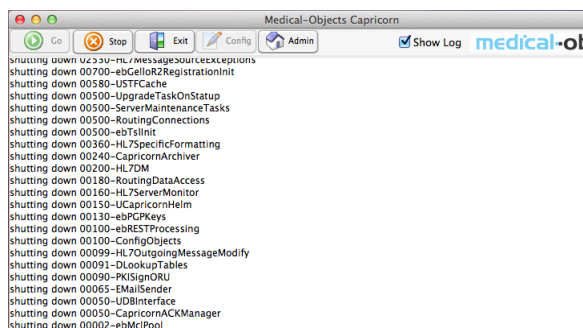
Medical-Objects Capricorn

Go
Stop
Exit
Config
Admin
Show Log
medical-ob

shutting down 02530-HL7MessageSourceExceptions
shutting down 00700-ebGelloR2RegistrationInit
shutting down 00580-USTFCache
shutting down 00500-UpgradeTaskOnStatup
shutting down 00500-ServerMaintenanceTasks
shutting down 00500-RoutingConnections
shutting down 00500-ebTsIInit
shutting down 00360-HL7SpecificFormatting
shutting down 00240-CapricornArchiver
shutting down 00200-HL7DM
shutting down 00180-RoutingDataAccess
shutting down 00160-HL7ServerMonitor
shutting down 00150-UCapricornHelm
shutting down 00130-ebPGPKeys
shutting down 00100-ebRESTProcessing
shutting down 00100-ConfigObjects
shutting down 00099-HL7OutgoingMessageModify
shutting down 00091-DLookupTables
shutting down 00090-PKISignORU
shutting down 00065-EMailSender
shutting down 00050-UDBInterface
shutting down 00050-CapricornACKManager
shutting down 00002-ebMclPool